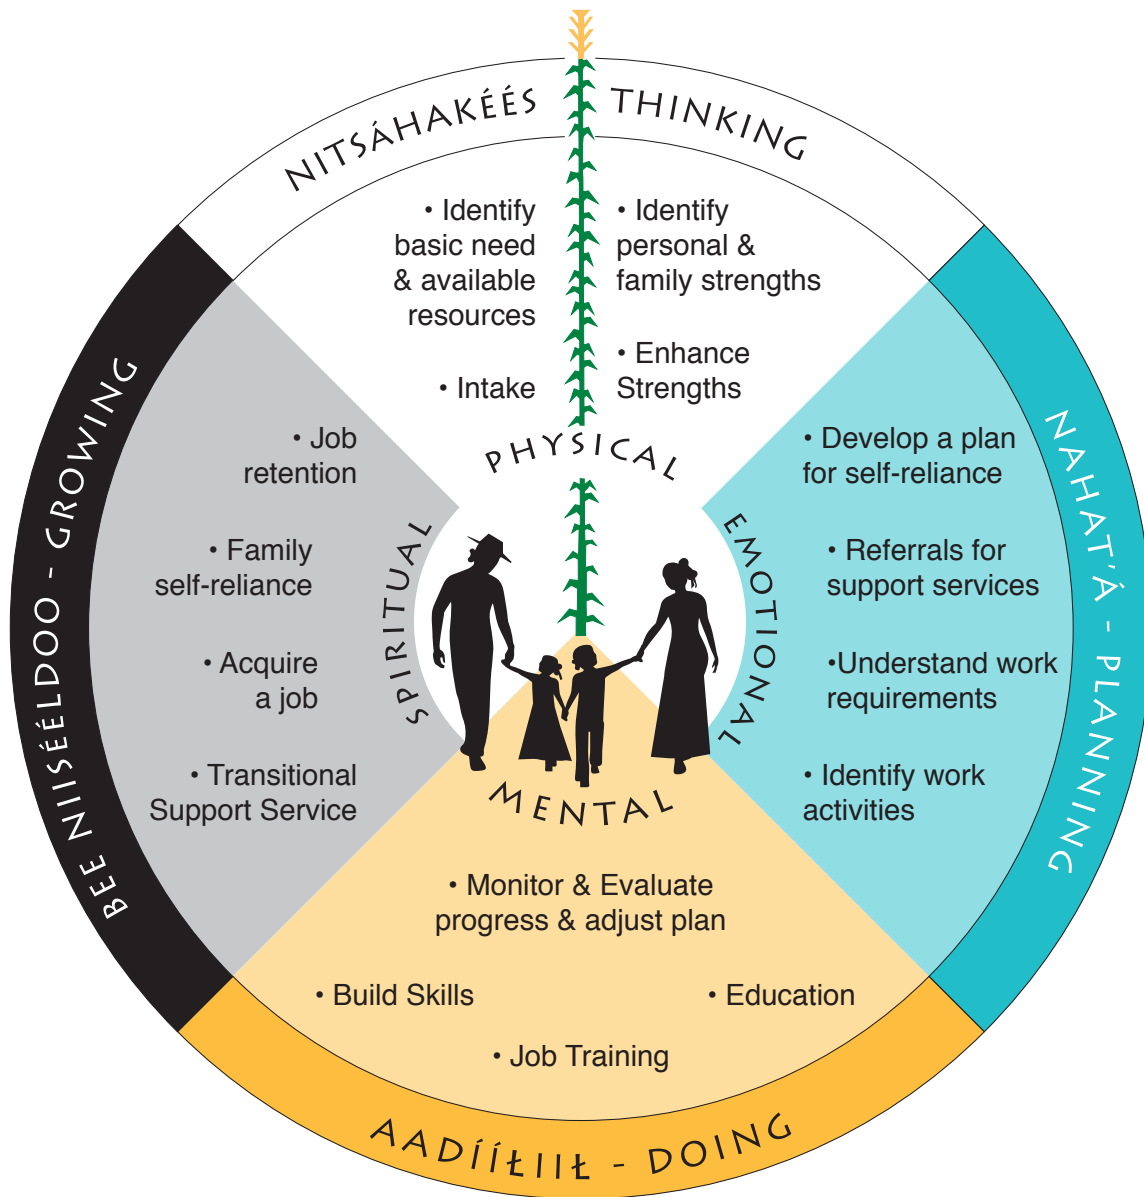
NITSÁHAKÉÉS THINKING

• Identify basic need & available resources

• Intake

• Identify personal & family strengths

• Enhance Strengths

PHYSICAL

NAHAT'Á - PLANNING

• Develop a plan for self-reliance

• Referrals for support services

•Understand work requirements

• Identify work activities

EMOTIONAL

AADÍÍŁIIŁ - DOING

• Monitor & Evaluate progress & adjust plan

• Build Skills

• Education

• Job Training

MENTAL

BEE NIISÉÉLDOO - GROWING

• Job retention

• Family self-reliance

• Acquire a job

• Transitional Support Service

SPIRITUAL